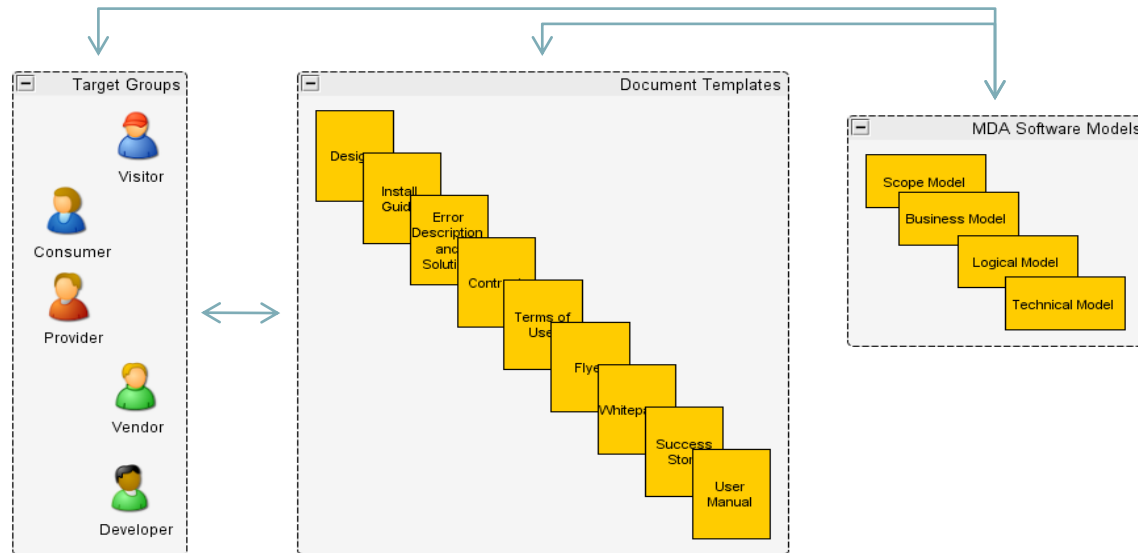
Target Groups

Visitor

Consumer

Provider

Vendor

Developer

Document Templates

Desig

Install Guid

Error Description and Soluti

Contra

Terms of Use

Flye

Whitepa

Success Stor

User Manual

MDA Software Models

Scope Model

Business Model

Logical Model

Technical Model